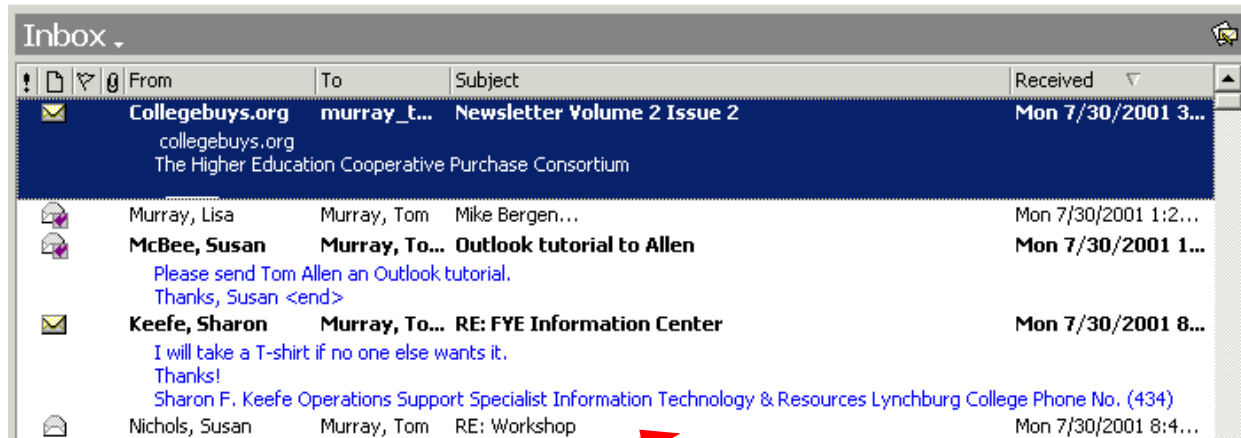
Inbox

| ! | | | | From | To | Subject | Received |
|---|---|---|---|---|---|---|---|
| | | | | Collegebuys.org | murray_t... | Newsletter Volume 2 Issue 2 | Mon 7/30/2001 3... |

collegebuys.org
The Higher Education Cooperative Purchase Consortium

| From | To | Subject | Received |
|---|---|---|---|
| Murray, Lisa | Murray, Tom | Mike Bergen... | Mon 7/30/2001 1:2... |
| McBee, Susan | Murray, To... | Outlook tutorial to Allen | Mon 7/30/2001 1... |

Please send Tom Allen an Outlook tutorial.
Thanks, Susan <end>

| From | To | Subject | Received |
|---|---|---|---|
| Keefe, Sharon | Murray, To... | RE: FYE Information Center | Mon 7/30/2001 8... |

I will take a T-shirt if no one else wants it.
Thanks!
Sharon F. Keefe Operations Support Specialist Information Technology & Resources Lynchburg College Phone No. (434)

| From | To | Subject | Received |
|---|---|---|---|
| Nichols, Susan | Murray, Tom | RE: Workshop | Mon 7/30/2001 8:4... |